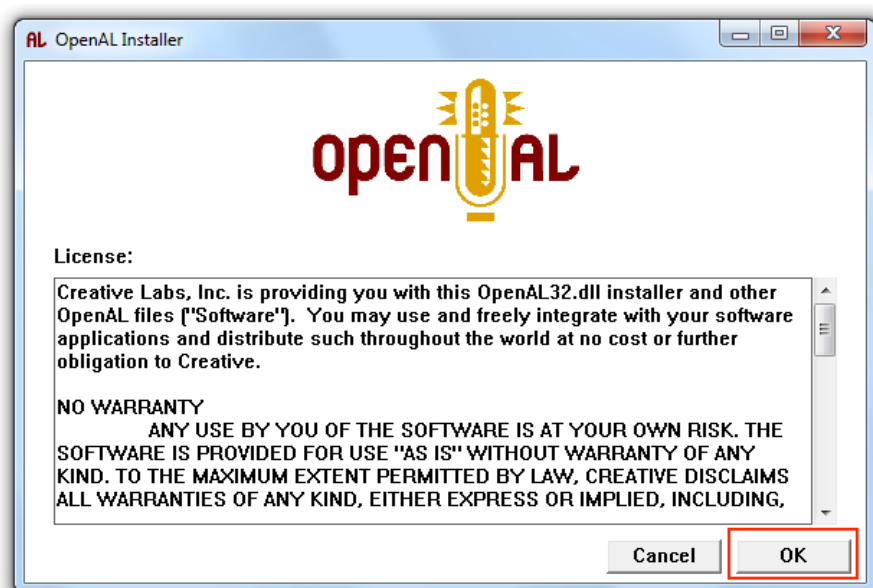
AL OpenAL Installer

OpenAL

License:

Creative Labs, Inc. is providing you with this OpenAL32.dll installer and other OpenAL files ("Software"). You may use and freely integrate with your software applications and distribute such throughout the world at no cost or further obligation to Creative.

NO WARRANTY
ANY USE BY YOU OF THE SOFTWARE IS AT YOUR OWN RISK. THE SOFTWARE IS PROVIDED FOR USE "AS IS" WITHOUT WARRANTY OF ANY KIND. TO THE MAXIMUM EXTENT PERMITTED BY LAW, CREATIVE DISCLAIMS ALL WARRANTIES OF ANY KIND, EITHER EXPRESS OR IMPLIED, INCLUDING,

Cancel OK